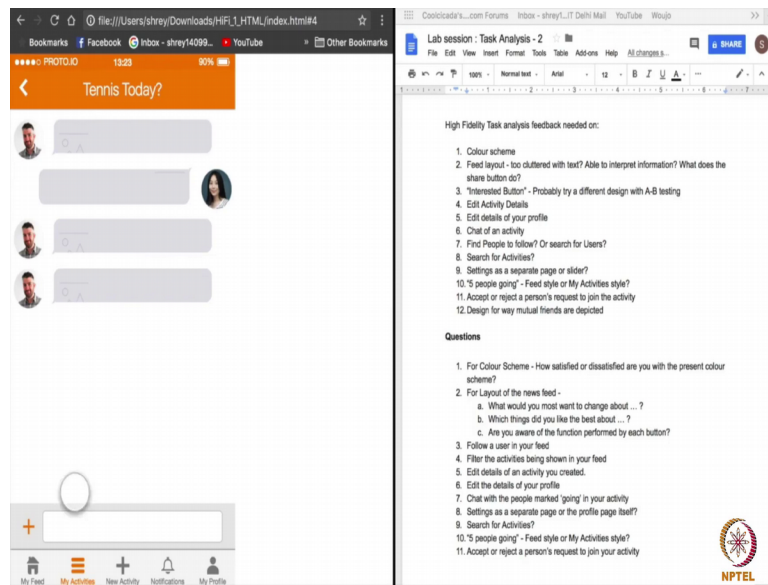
file:///Users/shrey/Downloads/HiFi_1_HTML/index.html#4

Bookmarks Facebook Inbox - shrey14099... YouTube » Other Bookmarks

●●●●○ PROTO.IO 13:23 90%

Tennis Today?

+

My Feed My Activities New Activity Notifications My Profile

Coolcicada's....com Forums Inbox - shrey1...IT Delhi Mail YouTube Woujo »

Lab session : Task Analysis - 2

File Edit View Insert Format Tools Table Add-ons Help All changes s...

SHARE

100% Normal text Arial 12 B I U A

High Fidelity Task analysis feedback needed on:

1. Colour scheme
2. Feed layout - too cluttered with text? Able to interpret information? What does the share button do?
3. "Interested Button" - Probably try a different design with A-B testing
4. Edit Activity Details
5. Edit details of your profile
6. Chat of an activity
7. Find People to follow? Or search for Users?
8. Search for Activities?
9. Settings as a separate page or slider?
10. "5 people going" - Feed style or My Activities style?
11. Accept or reject a person's request to join the activity
12. Design for way mutual friends are depicted

Questions

1. For Colour Scheme - How satisfied or dissatisfied are you with the present colour scheme?
2. For Layout of the news feed -
a. What would you most want to change about ... ?
b. Which things did you like the best about ... ?
c. Are you aware of the function performed by each button?
3. Follow a user in your feed
4. Filter the activities being shown in your feed
5. Edit details of an activity you created.
6. Edit the details of your profile
7. Chat with the people marked 'going' in your activity
8. Settings as a separate page or the profile page itself?
9. Search for Activities?
10. "5 people going" - Feed style or My Activities style?
11. Accept or reject a person's request to join your activity

NPTEL